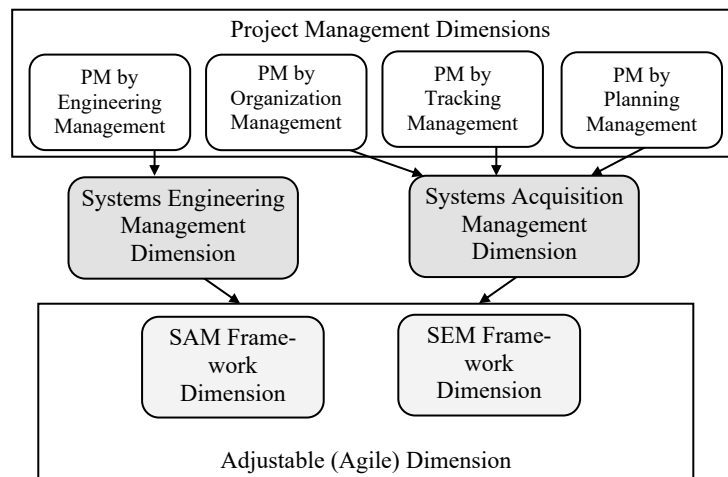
Project Management Dimensions

PM by Engineering Management

PM by Organization Management

PM by Tracking Management

PM by Planning Management

Systems Engineering Management Dimension

Systems Acquisition Management Dimension

SAM Framework Dimension

SEM Framework Dimension

Adjustable (Agile) Dimension